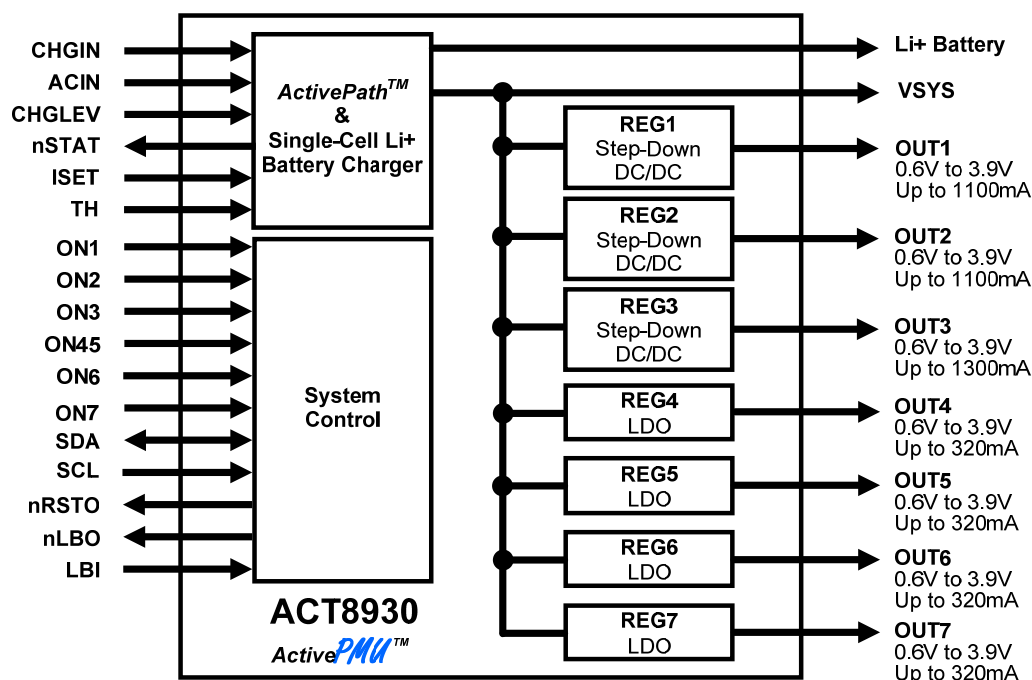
CHGIN
ACIN
CHGLEV
nSTAT
ISET
TH
ON1
ON2
ON3
ON45
ON6
ON7
SDA
SCL
nRSTO
nLBO
LBI

ActivePath$^{TM}$
&
Single-Cell Li+
Battery Charger

System
Control

ACT8930
ActivePMU$^{TM}$

REG1
Step-Down
DC/DC

REG2
Step-Down
DC/DC

REG3
Step-Down
DC/DC

REG4
LDO

REG5
LDO

REG6
LDO

REG7
LDO

Li+ Battery
VSYS
OUT1
0.6V to 3.9V
Up to 1100mA
OUT2
0.6V to 3.9V
Up to 1100mA
OUT3
0.6V to 3.9V
Up to 1300mA
OUT4
0.6V to 3.9V
Up to 320mA
OUT5
0.6V to 3.9V
Up to 320mA
OUT6
0.6V to 3.9V
Up to 320mA
OUT7
0.6V to 3.9V
Up to 320mA